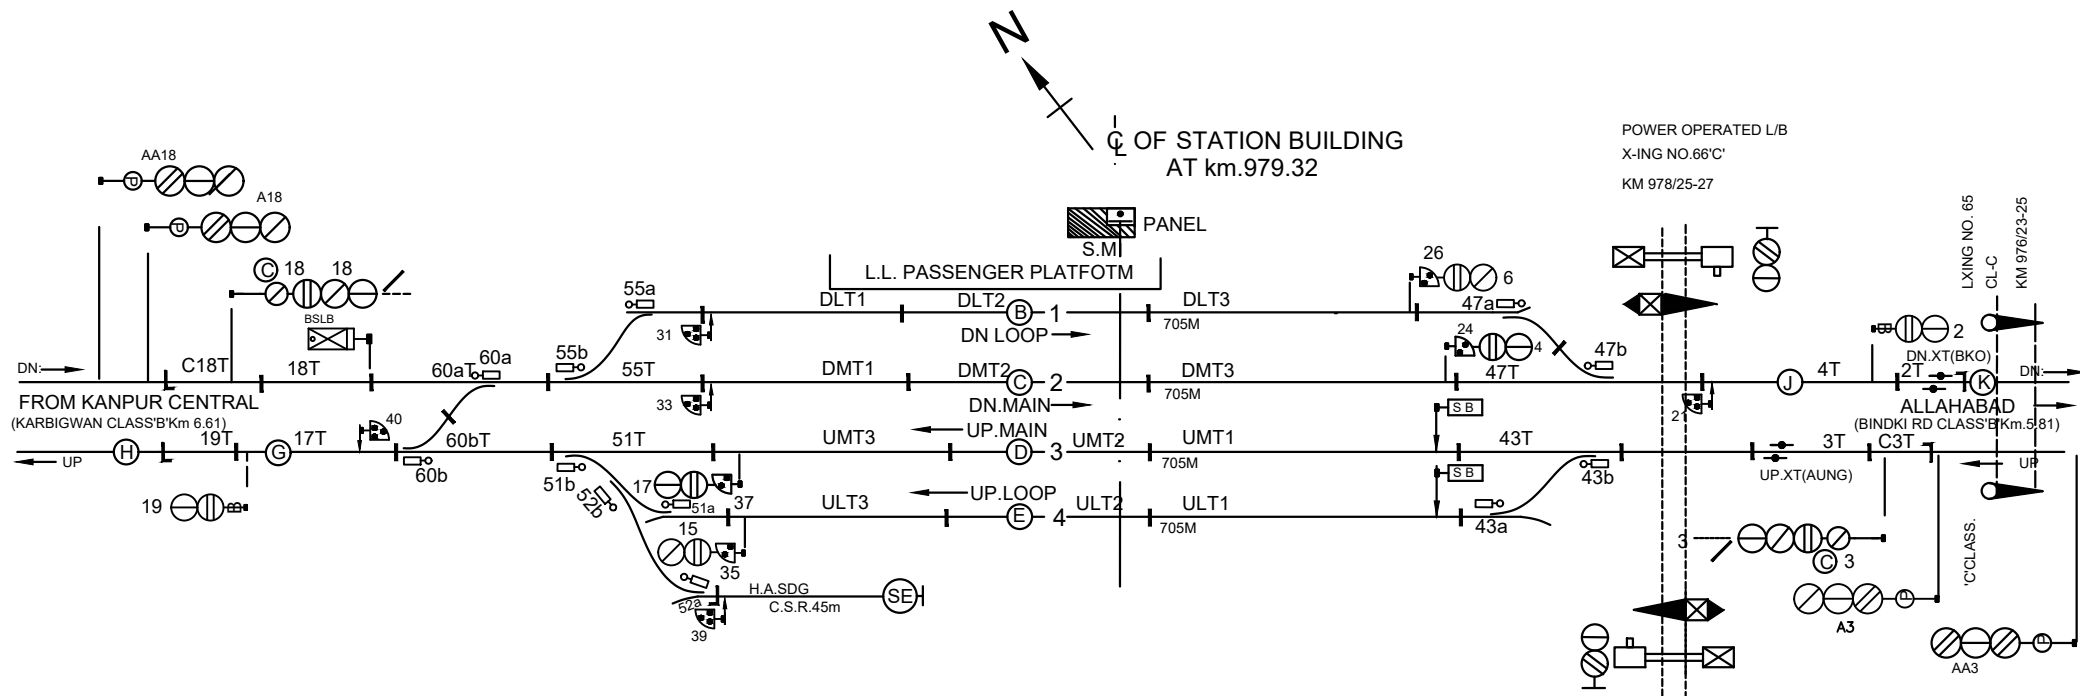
N

℄ OF STATION BUILDING
AT km.979.32

POWER OPERATED L/B
X-ING NO.66'C'
KM 978/25-27

LXING NO. 65
CL-C
KM 976/23-25

AA18
A18
C 18 18
BSLB
PANEL
S.M
L.L. PASSENGER PLATFOTM

26 6
55a
DLT1 DLT2 B 1 DLT3
705M
47a
31
DN LOOP
24 4
47b
2
DN.XT(BKO)

DN:
C18T 18T 60aT 60a 55b 55T DMT1 DMT2 C 2 DMT3 705M 47T J 4T 2T K DN:
FROM KANPUR CENTRAL
(KARBIGWAN CLASS'B'Km 6.61)
33
DN.MAIN
SB
21
ALLAHABAD
(BINDKI RD CLASS'B'Km.5.81)

40
60bT
51T
UP.MAIN
UP H 19T G 17T 60b 51b UMT3 D 3 UMT2 UMT1 705M 43T 3T C3T UP
SB
43b
UP.XT(AUNG)
19
17 37
51a
52b
UP.LOOP
ULT3 E 4 ULT2 ULT1 705M 43a
15
35
3
C 3
'C'CLASS.
52a
39
H.A.SDG
C.S.R.45m
SE
A3
AA3